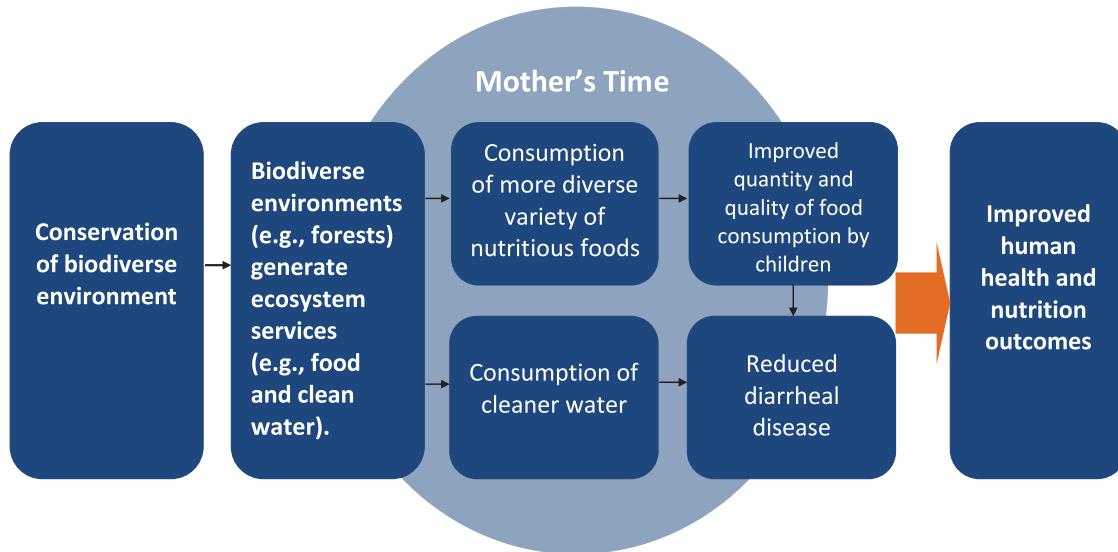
Mother's Time

Conservation of biodiverse environment

Biodiverse environments (e.g., forests) generate ecosystem services (e.g., food and clean water).

Consumption of more diverse variety of nutritious foods

Consumption of cleaner water

Improved quantity and quality of food consumption by children

Reduced diarrheal disease

Improved human health and nutrition outcomes